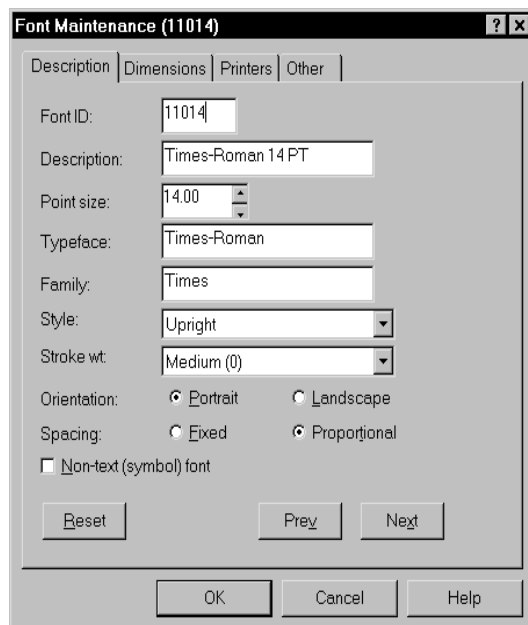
Font Maintenance (11014)

?

Description | Dimensions | Printers | Other

Font ID: 11014

Description: Times-Roman 14 PT

Point size: 14.00

Typeface: Times-Roman

Family: Times

Style: Upright

Stroke wt: Medium (0)

Orientation: Portrait Landscape

Spacing: Fixed Proportional

Non-text (symbol) font

Reset

Prev

Next

OK

Cancel

Help